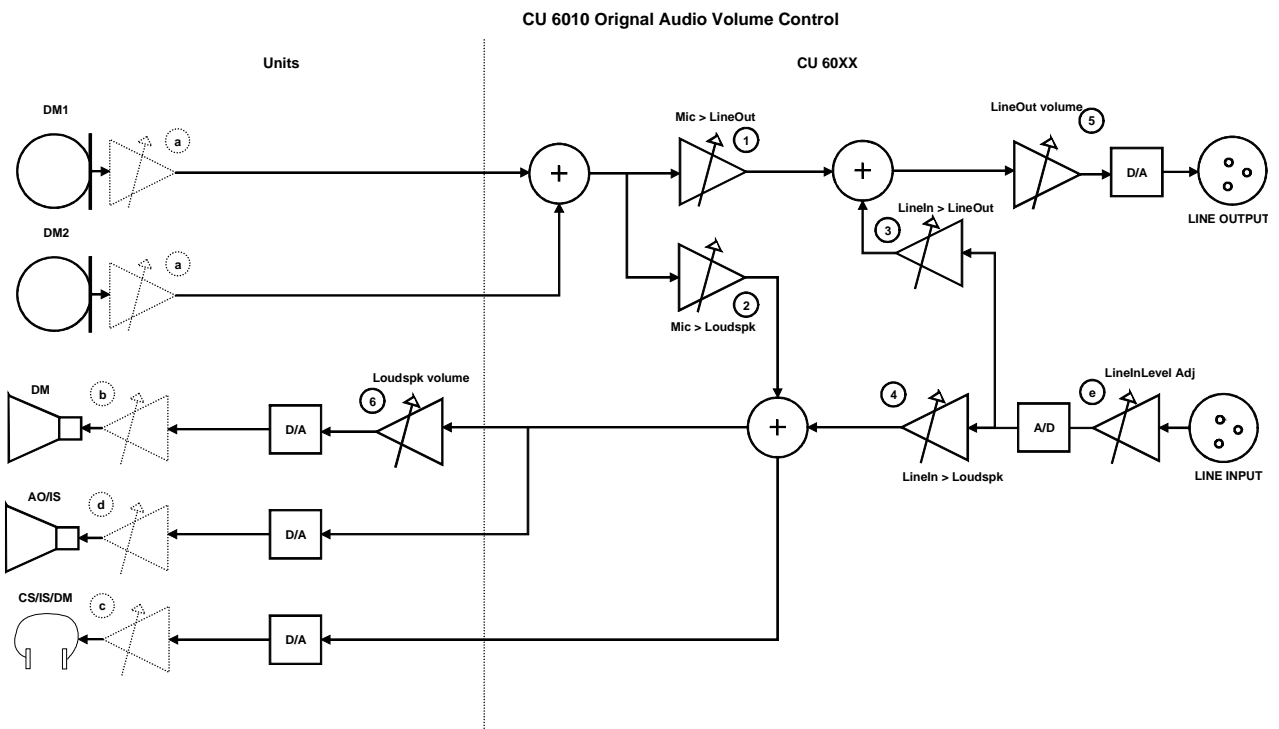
CU 6010 Orignal Audio Volume Control

Units

CU 60XX

DM1

a

DM2

a

Mic > LineOut

1

+

Mic > Loudspk

2

+

LineOut volume

5

D/A

LINE OUTPUT

LineIn > LineOut

3

DM

b

D/A

Loudspk volume

6

+

4

LineIn > Loudspk

A/D

e

LineInLevel Adj

LINE INPUT

AO/IS

d

D/A

CS/IS/DM

c

D/A